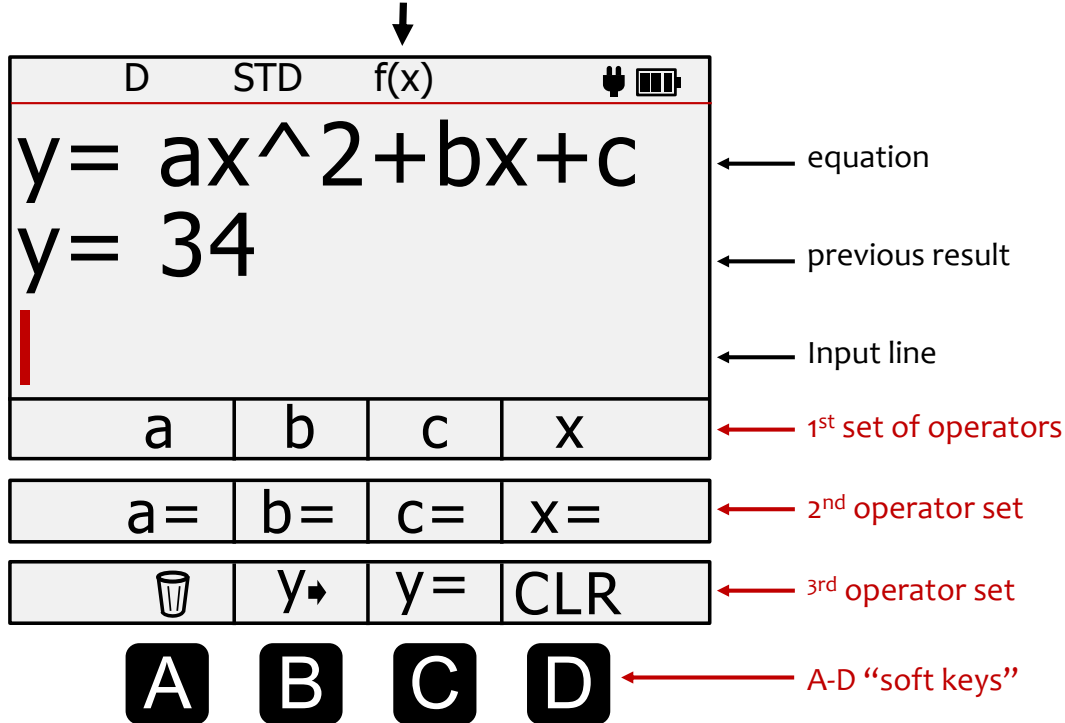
D STD f(x)

y= ax^2+bx+c
y= 34

equation

previous result

Input line

| a | b | c | x |
|---|---|---|---|

$1^{st}$ set of operators

| a= | b= | c= | x= |
|---|---|---|---|

$2^{nd}$ operator set

| | y | y= | CLR |
|---|---|---|---|

$3^{rd}$ operator set

A B C D

A-D “soft keys”